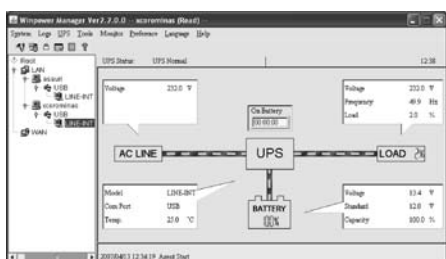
Winpower Manager Ver2.7.0.0 -- ecoromimas (Read)

System Logs UPS Tools Monitor Preference Language Help

Root
LAN
acasuri
USB
LINE-INT
ecoromimas
USB
LINE-INT
WAN

UPS Status: UPS Normal

12:38

| Voltage | 232.0 | V |
|---|---|---|

On Battery
00:00:00

| Voltage | 232.0 | V |
|---|---|---|
| Frequency | 49.9 | Hz |
| Load | 2.0 | % |

AC LINE

UPS

LOAD

| Model | LINE-INT | |
|---|---|---|
| Com Port | USB | |
| Temp. | 25.0 | °C |

BATTERY
100%

| Voltage | 13.4 | V |
|---|---|---|
| Standard | 12.0 | V |
| Capacity | 100.0 | % |

2007/04/13 12:34:19 Agent Start